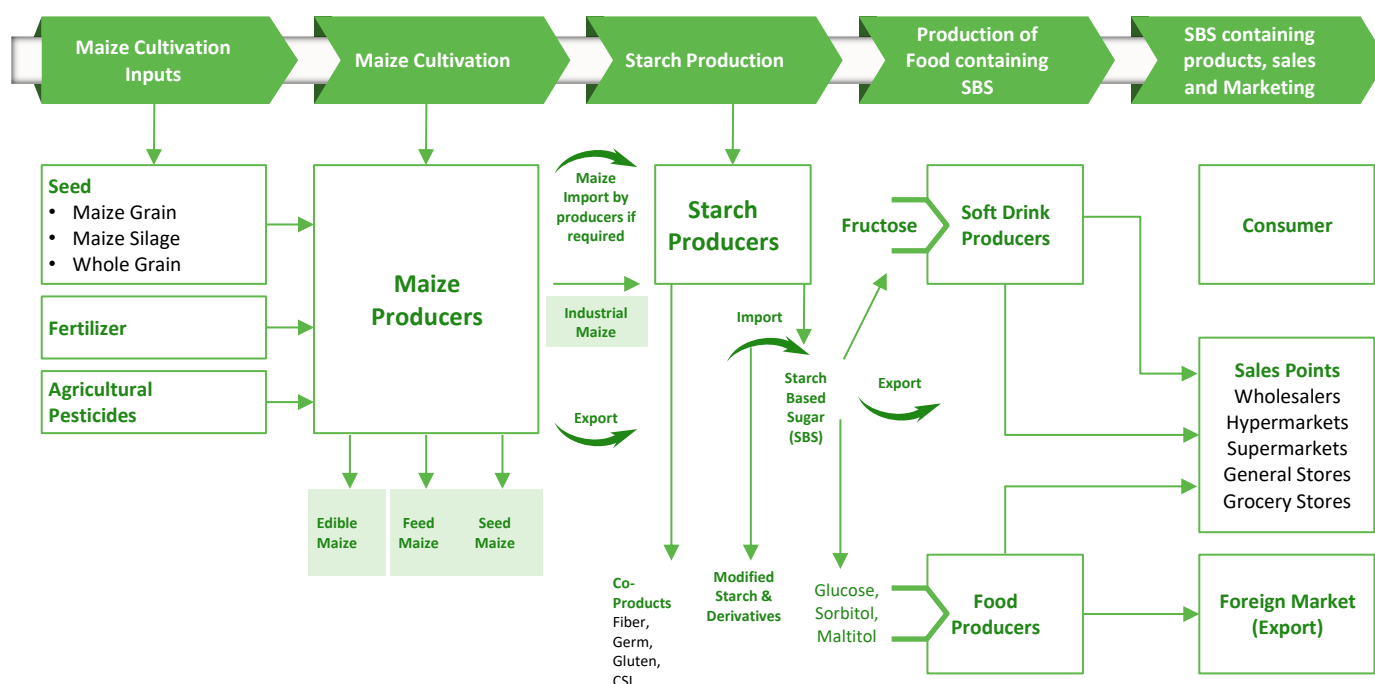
Maize Cultivation Inputs

Maize Cultivation

Starch Production

Production of Food containing SBS

SBS containing products, sales and Marketing

Seed
• Maize Grain
• Maize Silage
• Whole Grain

Fertilizer

Agricultural Pesticides

Maize Producers

Edible Maize

Feed Maize

Seed Maize

Maize Import by producers if required

Industrial Maize

Export

Starch Producers

Import

Starch Based Sugar (SBS)

Export

Co-Products
Fiber,
Germ,
Gluten,
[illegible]

Modified Starch & Derivatives

Fructose

Soft Drink Producers

Glucose, Sorbitol, Maltitol

Food Producers

Consumer

Sales Points
Wholesalers
Hypermarkets
Supermarkets
General Stores
Grocery Stores

Foreign Market (Export)